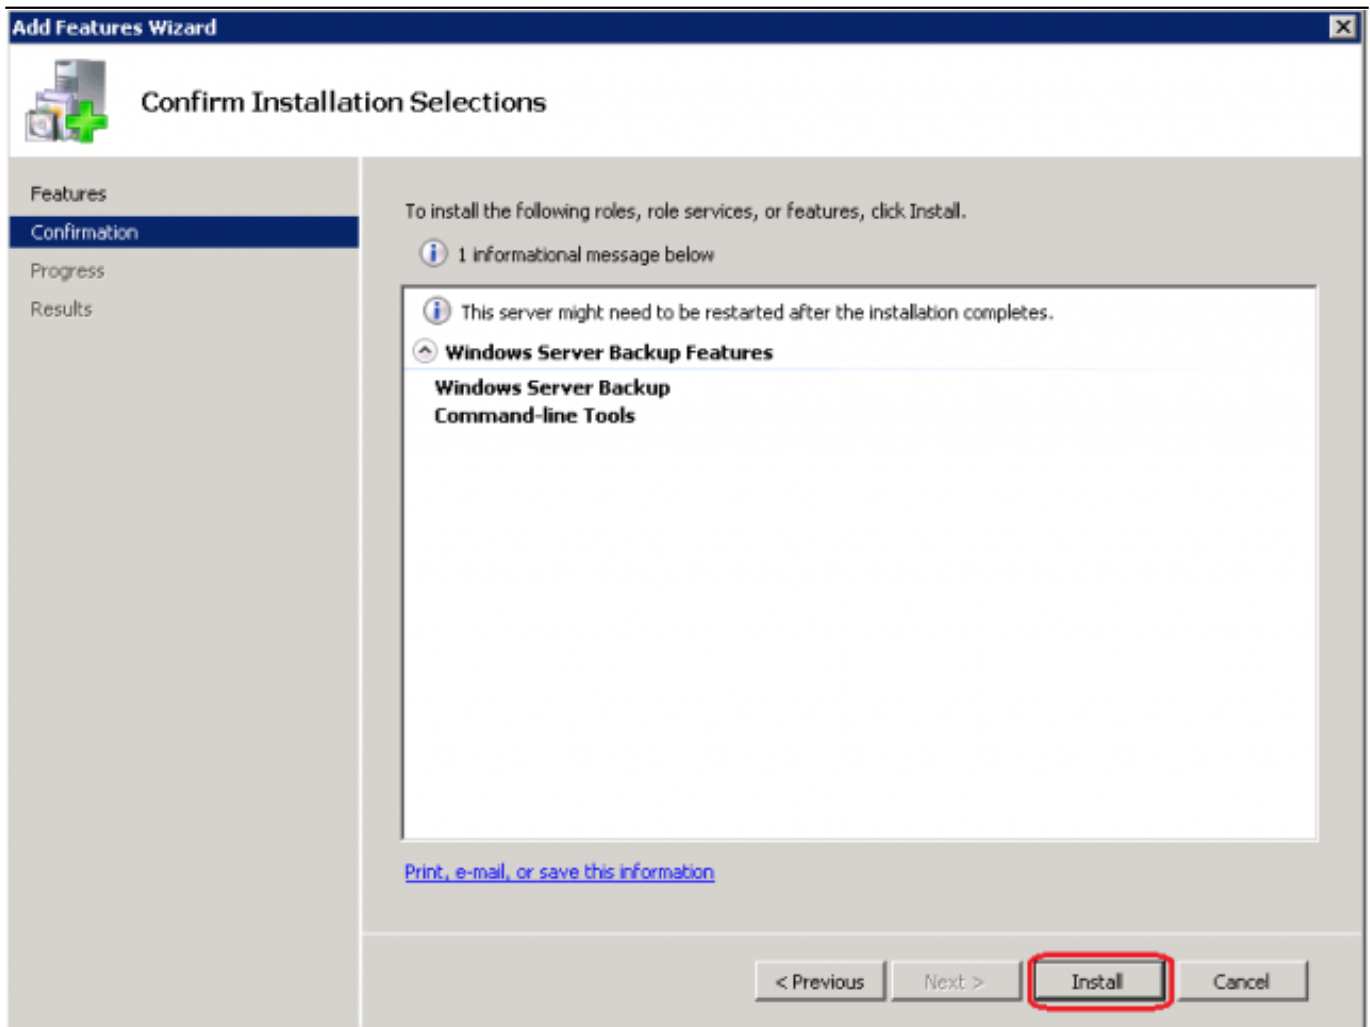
Add Features Wizard

Confirm Installation Selections

Features
Confirmation
Progress
Results

To install the following roles, role services, or features, click Install.

1 informational message below

This server might need to be restarted after the installation completes.

Windows Server Backup Features

Windows Server Backup
Command-line Tools

Print, e-mail, or save this information

< Previous
Next >
Install
Cancel